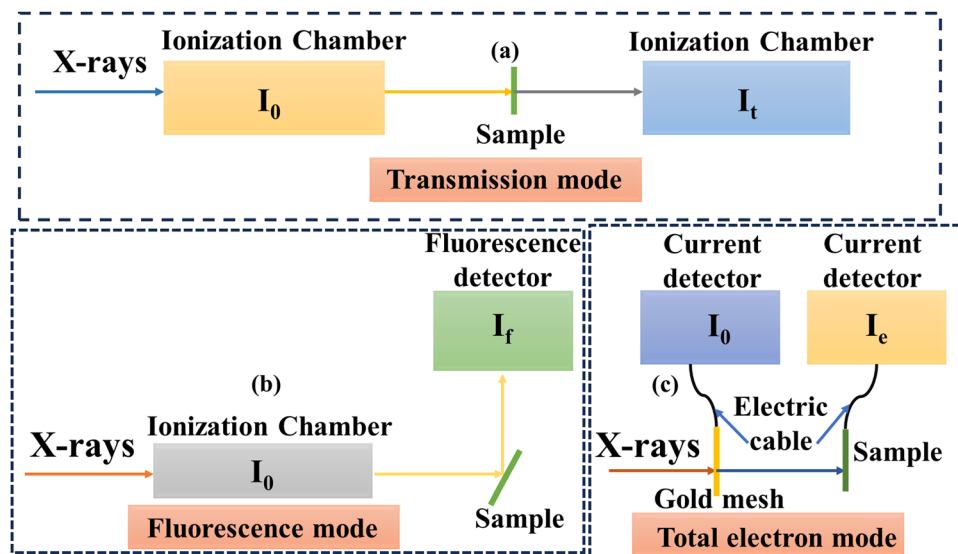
X-rays

Ionization Chamber

$I_0$

(a)

Sample

Ionization Chamber

$I_t$

Transmission mode

Fluorescence detector

$I_f$

(b)

Ionization Chamber

X-rays

$I_0$

Sample

Fluorescence mode

Current detector

$I_0$

Current detector

$I_e$

(c)

Electric cable

X-rays

Sample

Gold mesh

Total electron mode